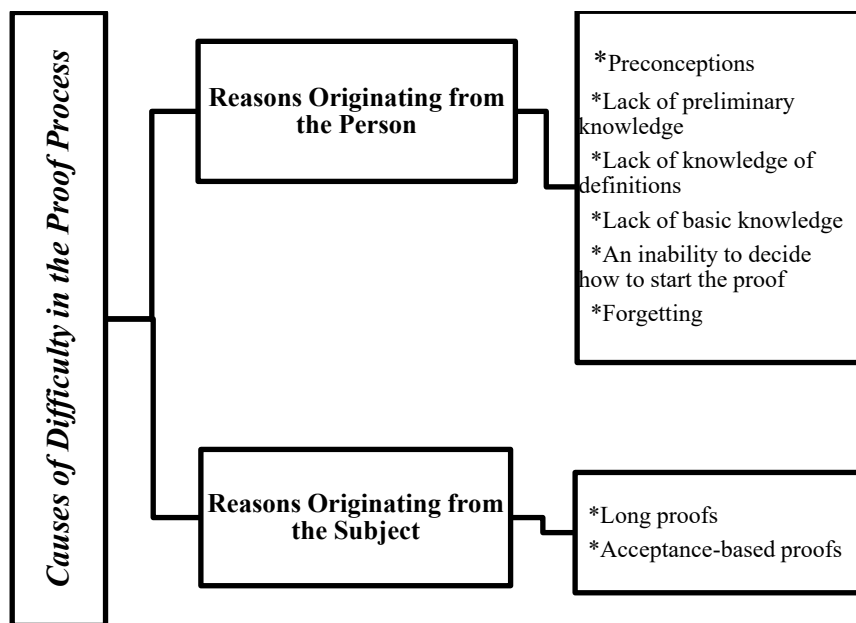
Causes of Difficulty in the Proof Process

Reasons Originating from the Person

*Preconceptions
*Lack of preliminary knowledge
*Lack of knowledge of definitions
*Lack of basic knowledge
*An inability to decide how to start the proof
*Forgetting

Reasons Originating from the Subject

*Long proofs
*Acceptance-based proofs